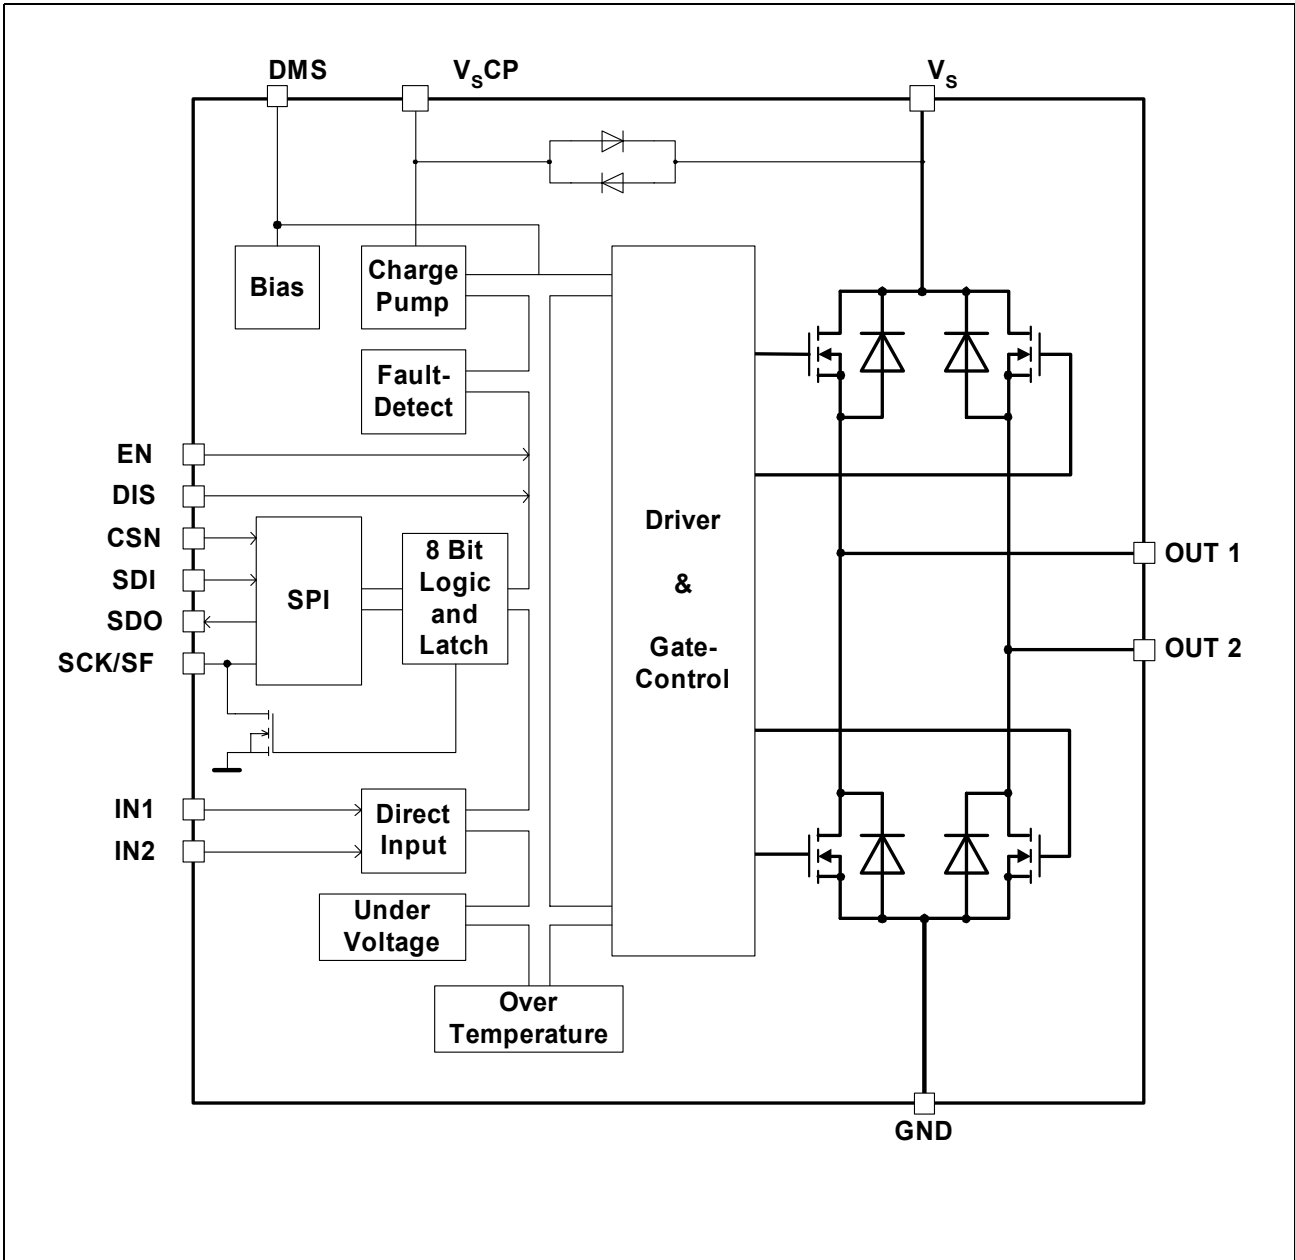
DMS

$V_SCP$

$V_S$

Bias

Charge Pump

Fault-Detect

EN

DIS

CSN

SDI

SDO

SCK/SF

SPI

8 Bit Logic and Latch

Driver & Gate-Control

OUT 1

OUT 2

IN1

IN2

Direct Input

Under Voltage

Over Temperature

GND